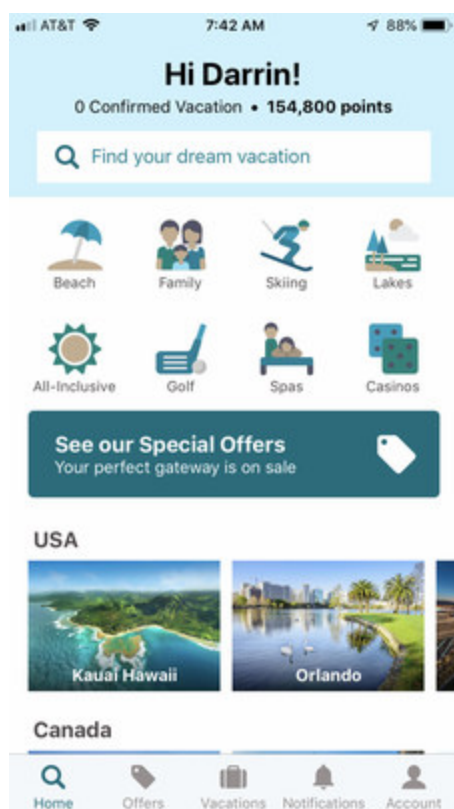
AT&T 7:42 AM 88%

Hi Darrin!
0 Confirmed Vacation • 154,800 points

Find your dream vacation

Beach
Family
Skiing
Lakes
All-Inclusive
Golf
Spas
Casinos

See our Special Offers
Your perfect gateway is on sale

USA

Kauai Hawaii
Orlando

Canada

Home
Offers
Vacations
Notifications
Account